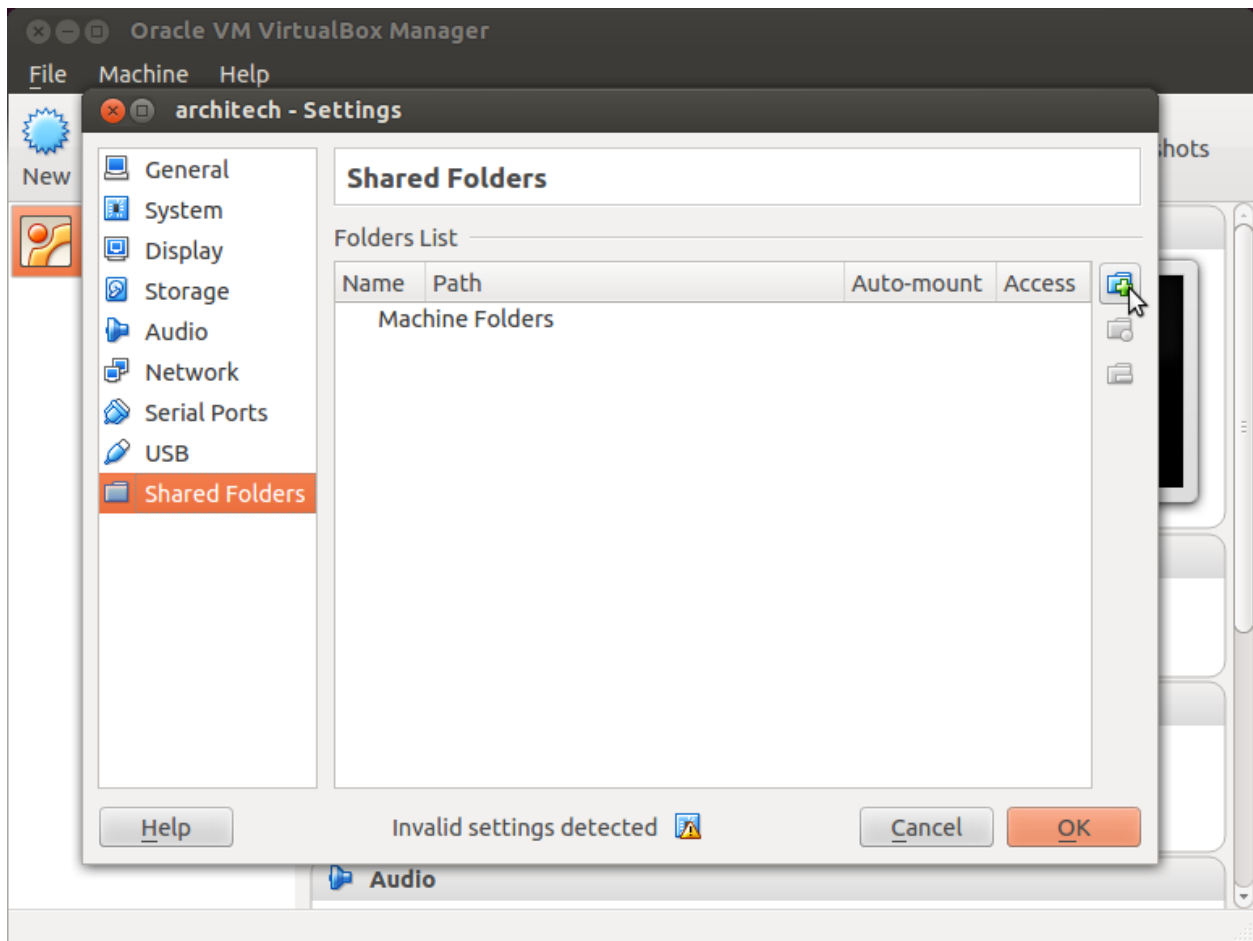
Oracle VM VirtualBox Manager

File Machine Help

New

architech - Settings

hots

General
System
Display
Storage
Audio
Network
Serial Ports
USB
Shared Folders

Shared Folders

Folders List

| Name | Path | Auto-mount | Access |
|---|---|---|---|
| Machine Folders | | | |

Help

Invalid settings detected

Cancel

OK

Audio